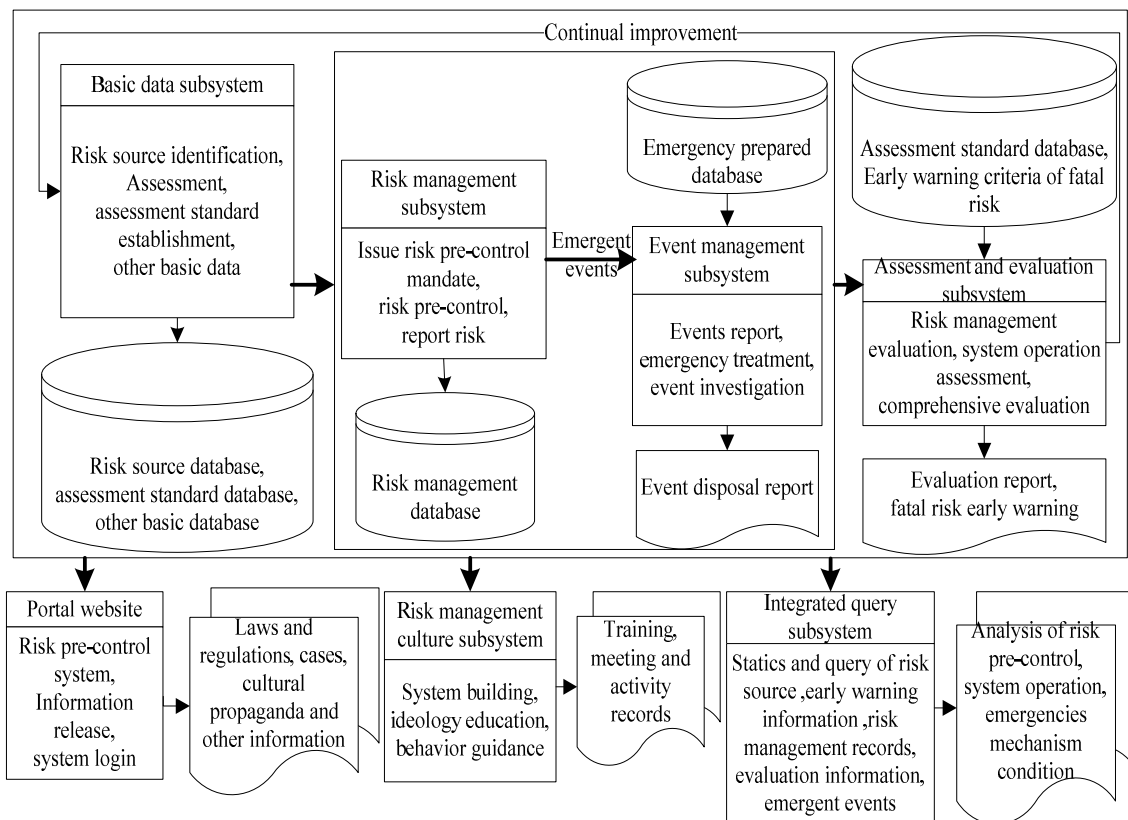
Continual improvement

Basic data subsystem

Risk source identification, Assessment, assessment standard establishment, other basic data

Risk source database, assessment standard database, other basic database

Risk management subsystem

Issue risk pre-control mandate, risk pre-control, report risk

Risk management database

Emergent events

Emergency prepared database

Event management subsystem

Events report, emergency treatment, event investigation

Event disposal report

Assessment standard database, Early warning criteria of fatal risk

Assessment and evaluation subsystem

Risk management evaluation, system operation assessment, comprehensive evaluation

Evaluation report, fatal risk early warning

Portal website

Risk pre-control system, Information release, system login

Laws and regulations, cases, cultural propaganda and other information

Risk management culture subsystem

System building, ideology education, behavior guidance

Training, meeting and activity records

Integrated query subsystem

Statics and query of risk source ,early warning information ,risk management records, evaluation information, emergent events

Analysis of risk pre-control, system operation, emergencies mechanism condition